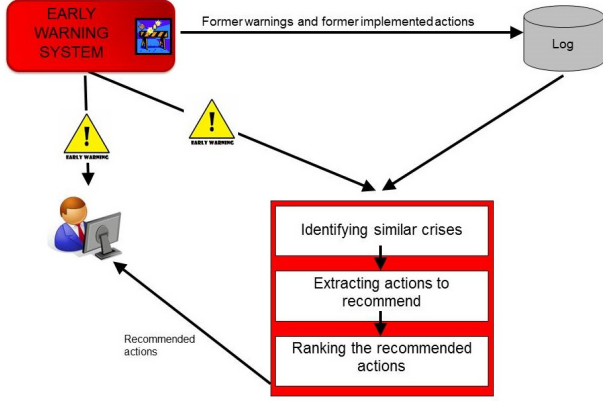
EARLY WARNING SYSTEM

Former warnings and former implemented actions

Log

EARLY WARNING

EARLY WARNING

Identifying similar crises

Extracting actions to recommend

Ranking the recommended actions

Recommended actions